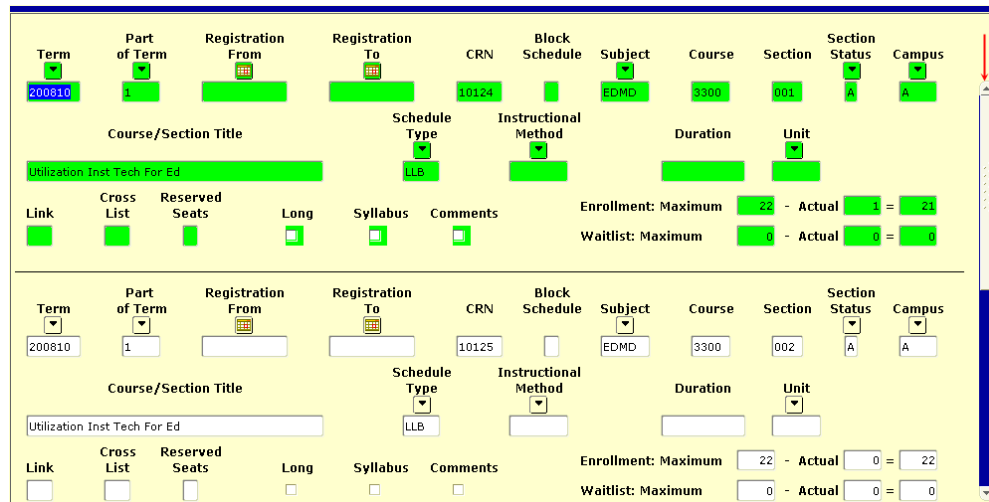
Term | Part of Term | Registration From | Registration To | CRN | Block Schedule | Subject | Course | Section | Section Status | Campus
200810 | 1 | | | 10124 | | EDMD | 3300 | 001 | A | A

Course/Section Title | Schedule Type | Instructional Method | Duration | Unit
Utilization Inst Tech For Ed | LLB

Link | Cross List | Reserved Seats | Long | Syllabus | Comments

Enrollment: Maximum 22 - Actual 1 = 21
Waitlist: Maximum 0 - Actual 0 = 0

Term | Part of Term | Registration From | Registration To | CRN | Block Schedule | Subject | Course | Section | Section Status | Campus
200810 | 1 | | | 10125 | | EDMD | 3300 | 002 | A | A

Course/Section Title | Schedule Type | Instructional Method | Duration | Unit
Utilization Inst Tech For Ed | LLB

Link | Cross List | Reserved Seats | Long | Syllabus | Comments

Enrollment: Maximum 22 - Actual 0 = 22
Waitlist: Maximum 0 - Actual 0 = 0